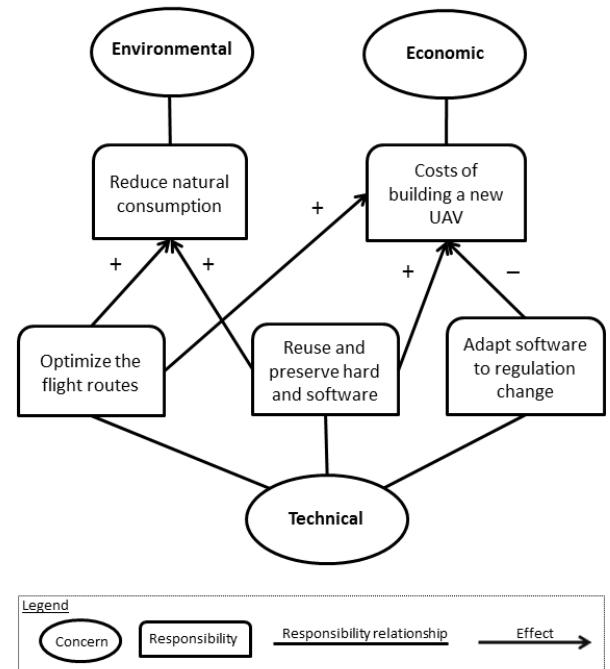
Environmental

Economic

Reduce natural consumption

Costs of building a new UAV

+

+

+

+

–

Optimize the flight routes

Reuse and preserve hard and software

Adapt software to regulation change

Technical

Legend

Concern

Responsibility

Responsibility relationship

Effect